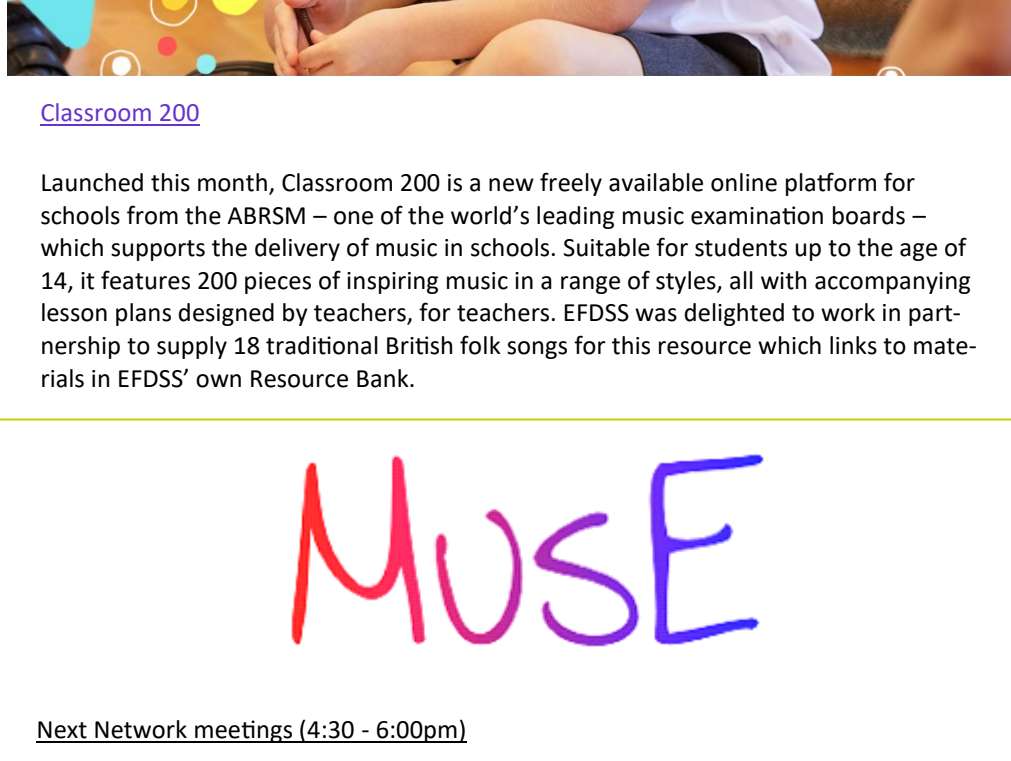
Classroom 200

Launched this month, Classroom 200 is a new freely available online platform for schools from the ABRSM – one of the world's leading music examination boards – which supports the delivery of music in schools. Suitable for students up to the age of 14, it features 200 pieces of inspiring music in a range of styles, all with accompanying lesson plans designed by teachers, for teachers. EFDSS was delighted to work in partnership to supply 18 traditional British folk songs for this resource which links to materials in EFDSS' own Resource Bank.

MUSE

Next Network meetings (4:30 - 6:00pm)